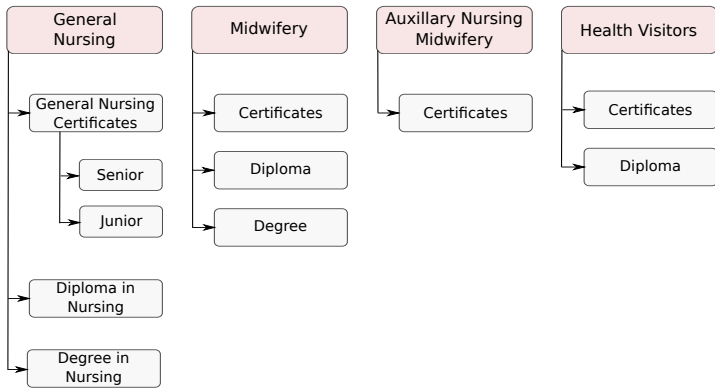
General Nursing

General Nursing Certificates

Senior

Junior

Diploma in Nursing

Degree in Nursing

Midwifery

Certificates

Diploma

Degree

Auxillary Nursing Midwifery

Certificates

Health Visitors

Certificates

Diploma